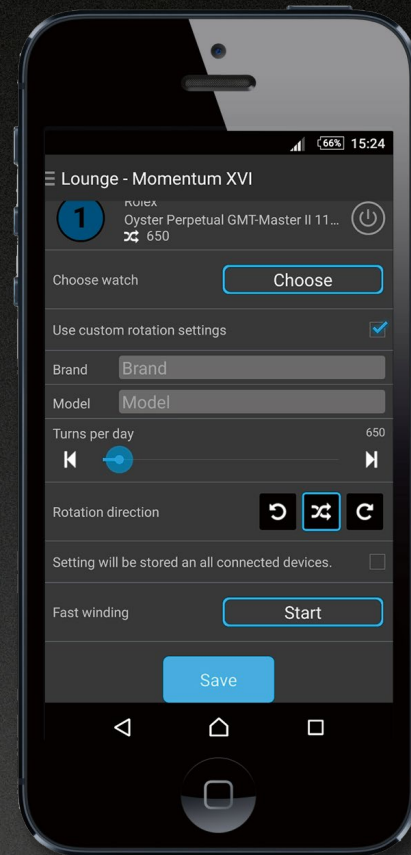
66% 15:24

Lounge - Momentum XVI

1
Rolex
Oyster Perpetual GMT-Master II 11...
650

Choose watch
Choose

Use custom rotation settings

Brand
Brand

Model
Model

Turns per day
650

Rotation direction

Setting will be stored an all connected devices.

Fast winding
Start

Save